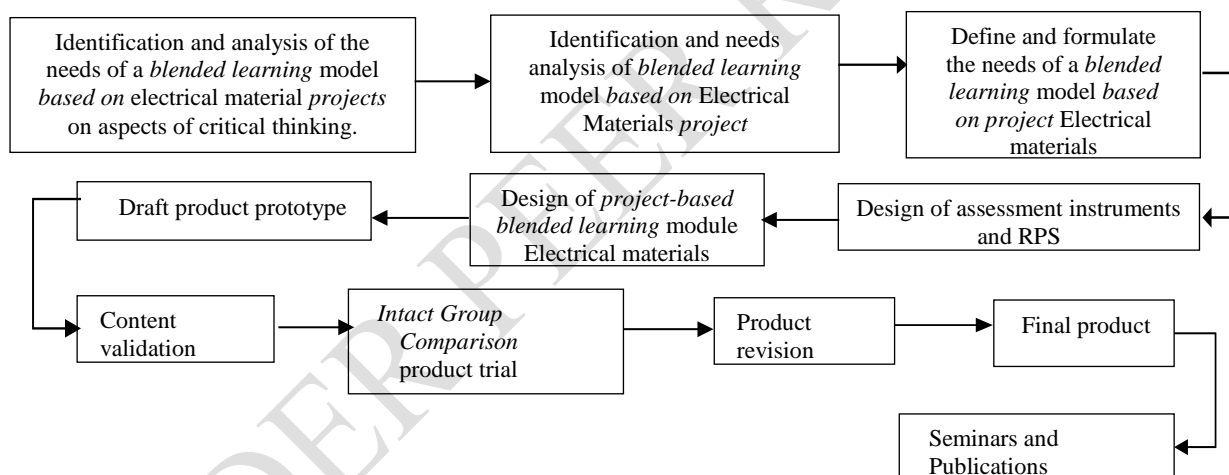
Identification and analysis of the needs of a *blended learning* model *based on* electrical material *projects* on aspects of critical thinking.

Identification and needs analysis of *blended learning* model *based on* Electrical Materials *project*

Define and formulate the needs of a *blended learning* model *based on project* Electrical materials

Design of assessment instruments and RPS

Design of *project-based blended learning* module Electrical materials

Draft product prototype

Content validation

*Intact Group Comparison* product trial

Product revision

Final product

Seminars and Publications